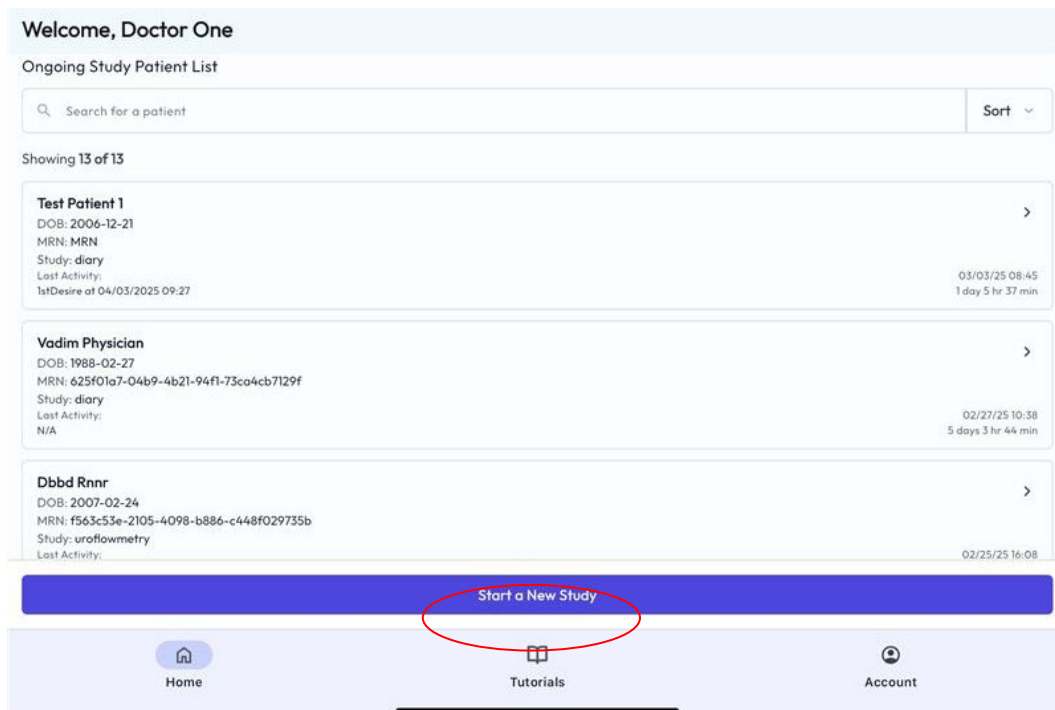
Welcome, Doctor One

Ongoing Study Patient List

Search for a patient

Sort

Showing 13 of 13

Test Patient 1
DOB: 2006-12-21
MRN: MRN
Study: diary
Last Activity:
1stDesire at 04/03/2025 09:27
03/03/25 08:45
1 day 5 hr 37 min

Vadim Physician
DOB: 1988-02-27
MRN: 625f01a7-04b9-4b21-94f1-73ca4cb7129f
Study: diary
Last Activity:
N/A
02/27/25 10:38
5 days 3 hr 44 min

Dbbd Rnnr
DOB: 2007-02-24
MRN: f563c53e-2105-4098-b886-c448f029735b
Study: uroflowmetry
Last Activity:
02/25/25 16:08

Start a New Study

Home

Tutorials

Account